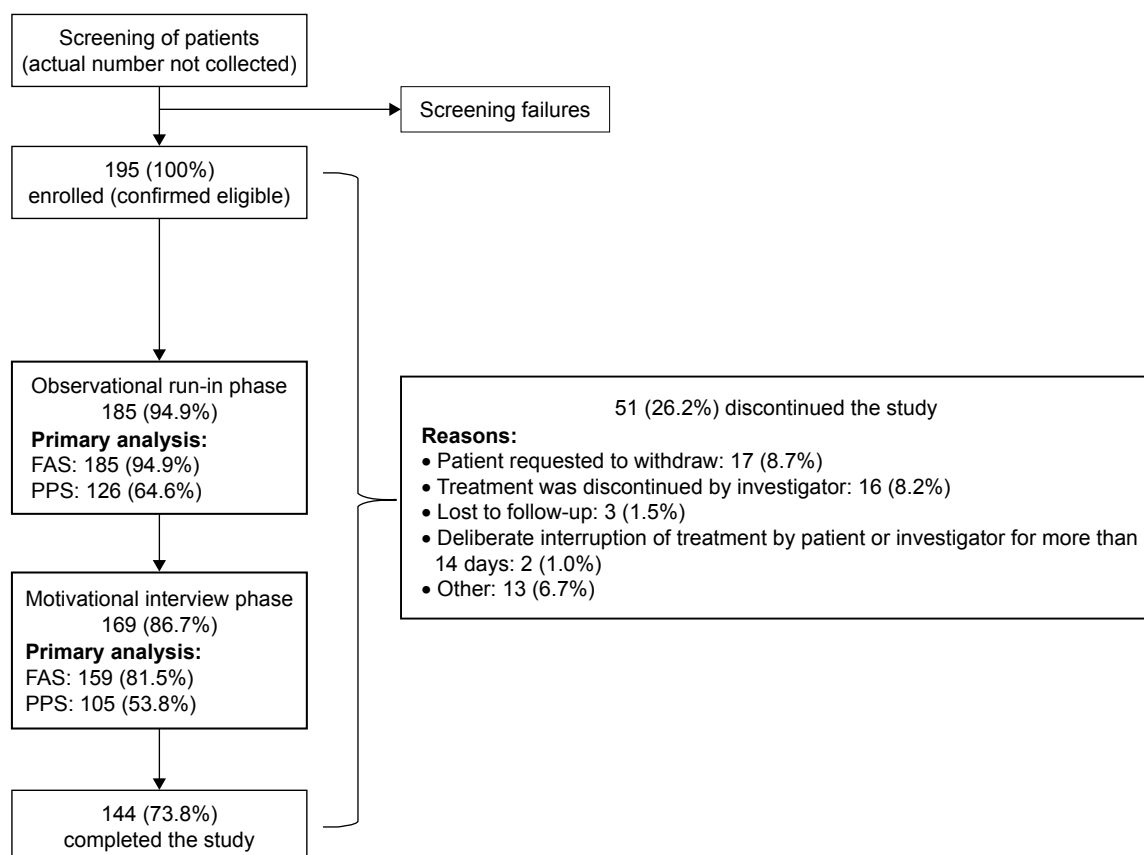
Screening of patients
(actual number not collected)

Screening failures

195 (100%)
enrolled (confirmed eligible)

Observational run-in phase
185 (94.9%)
**Primary analysis:**
FAS: 185 (94.9%)
PPS: 126 (64.6%)

Motivational interview phase
169 (86.7%)
**Primary analysis:**
FAS: 159 (81.5%)
PPS: 105 (53.8%)

144 (73.8%)
completed the study

51 (26.2%) discontinued the study
**Reasons:**
• Patient requested to withdraw: 17 (8.7%)
• Treatment was discontinued by investigator: 16 (8.2%)
• Lost to follow-up: 3 (1.5%)
• Deliberate interruption of treatment by patient or investigator for more than 14 days: 2 (1.0%)
• Other: 13 (6.7%)